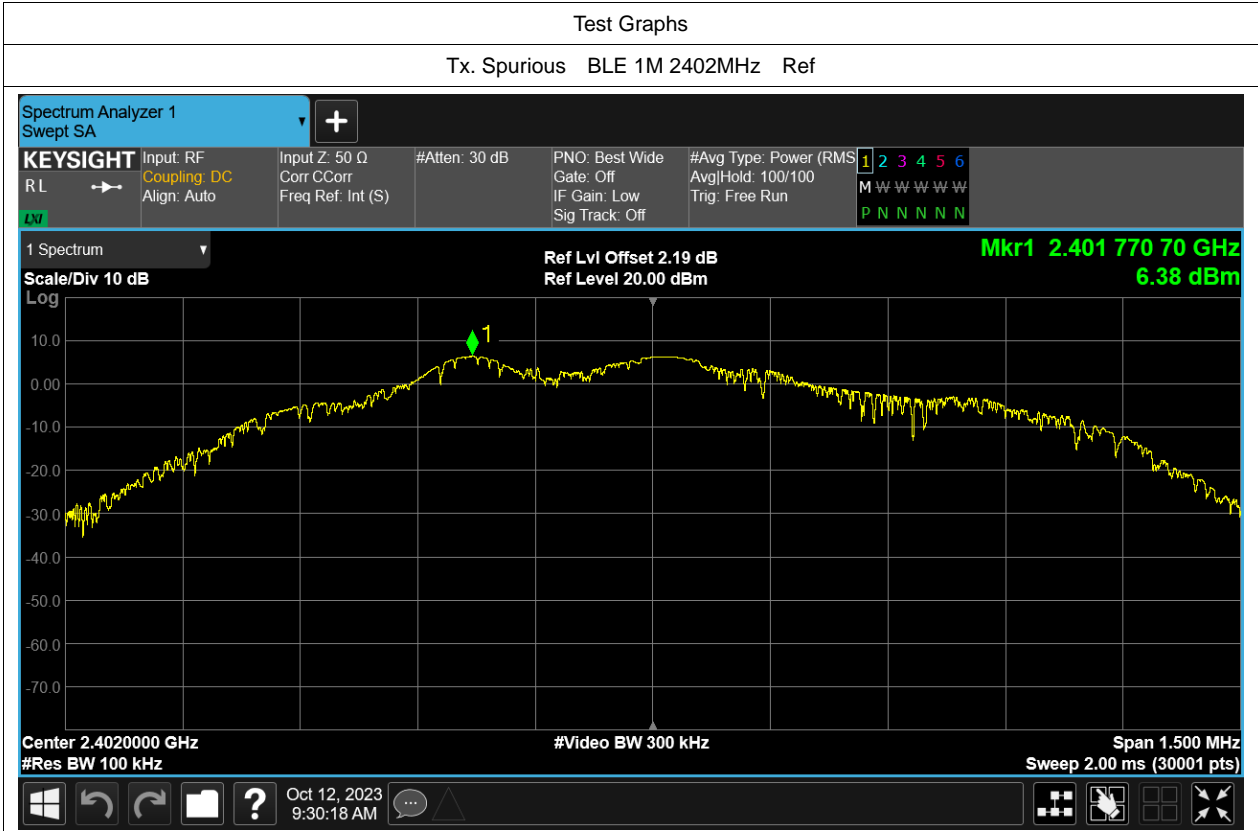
Test Graphs

Tx. Spurious BLE 1M 2402MHz Ref

Spectrum Analyzer 1
Swept SA

KEYSIGHT
RL
LXI

Input: RF
Coupling: DC
Align: Auto

Input Z: 50 Ω
Corr CCorr
Freq Ref: Int (S)

#Atten: 30 dB

PNO: Best Wide
Gate: Off
IF Gain: Low
Sig Track: Off

#Avg Type: Power (RMS)
Avg|Hold: 100/100
Trig: Free Run

1 2 3 4 5 6
M W W W W W
P N N N N N

1 Spectrum

Scale/Div 10 dB
Log

Ref Lvl Offset 2.19 dB
Ref Level 20.00 dBm

Mkr1 2.401 770 70 GHz
6.38 dBm

1

10.0
0.00
-10.0
-20.0
-30.0
-40.0
-50.0
-60.0
-70.0

Center 2.4020000 GHz
#Res BW 100 kHz

#Video BW 300 kHz

Span 1.500 MHz
Sweep 2.00 ms (30001 pts)

Oct 12, 2023
9:30:18 AM